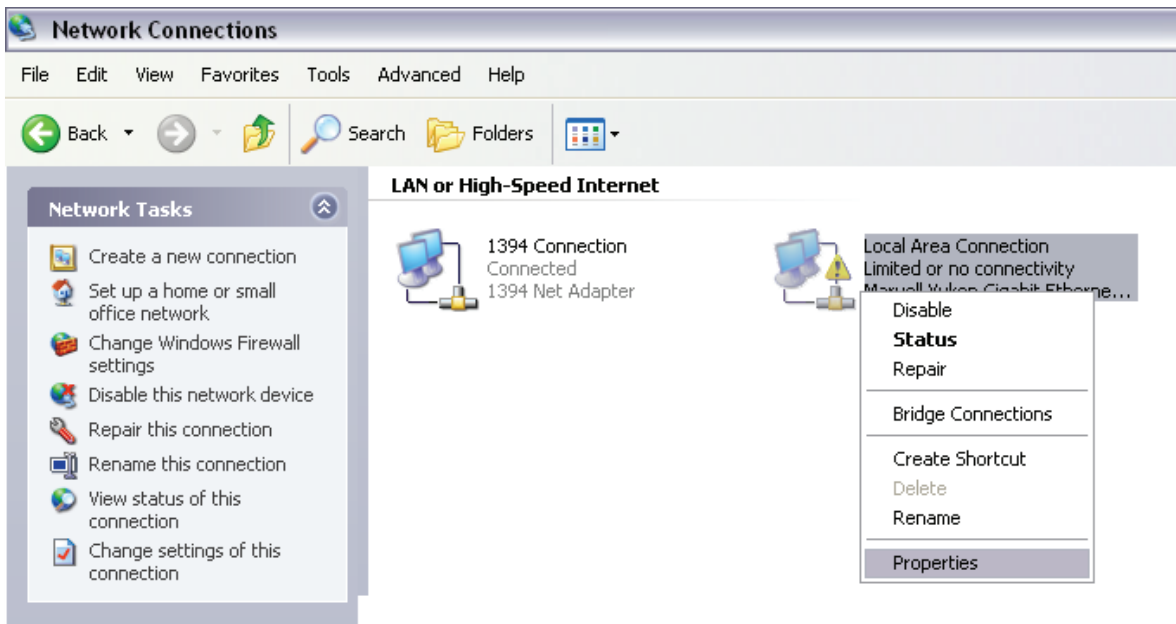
Network Connections

File Edit View Favorites Tools Advanced Help

Back Search Folders

Network Tasks

Create a new connection

Set up a home or small office network

Change Windows Firewall settings

Disable this network device

Repair this connection

Rename this connection

View status of this connection

Change settings of this connection

LAN or High-Speed Internet

1394 Connection
Connected
1394 Net Adapter

Local Area Connection
Limited or no connectivity
Marvell Yukon Gigabit Etherne...

Disable
Status
Repair
Bridge Connections
Create Shortcut
Delete
Rename
Properties